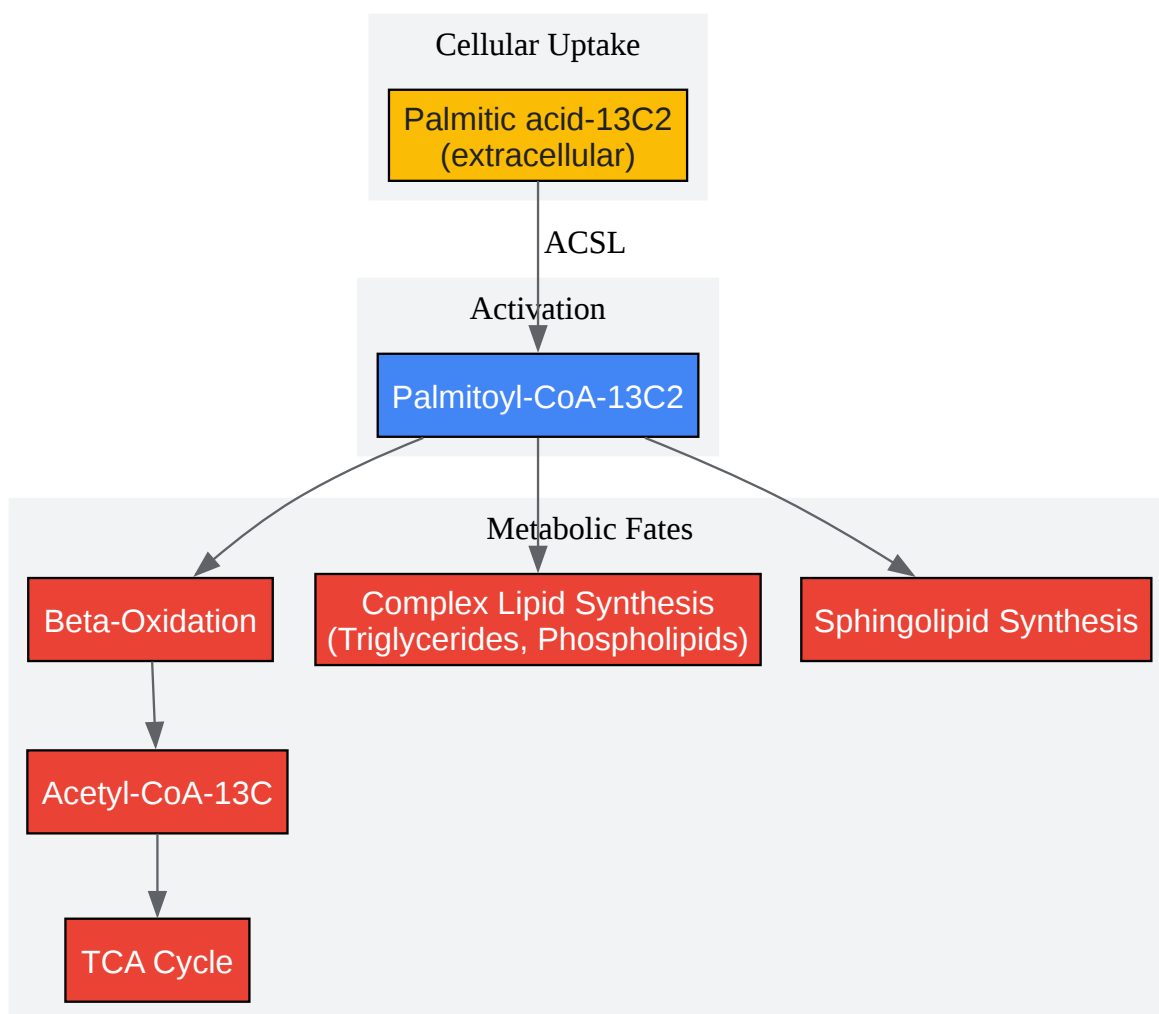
Cellular Uptake

Palmitic acid-13C2
(extracellular)

ACSL

Activation

Palmitoyl-CoA-13C2

Metabolic Fates

Beta-Oxidation

Complex Lipid Synthesis
(Triglycerides, Phospholipids)

Sphingolipid Synthesis

Acetyl-CoA-13C

TCA Cycle